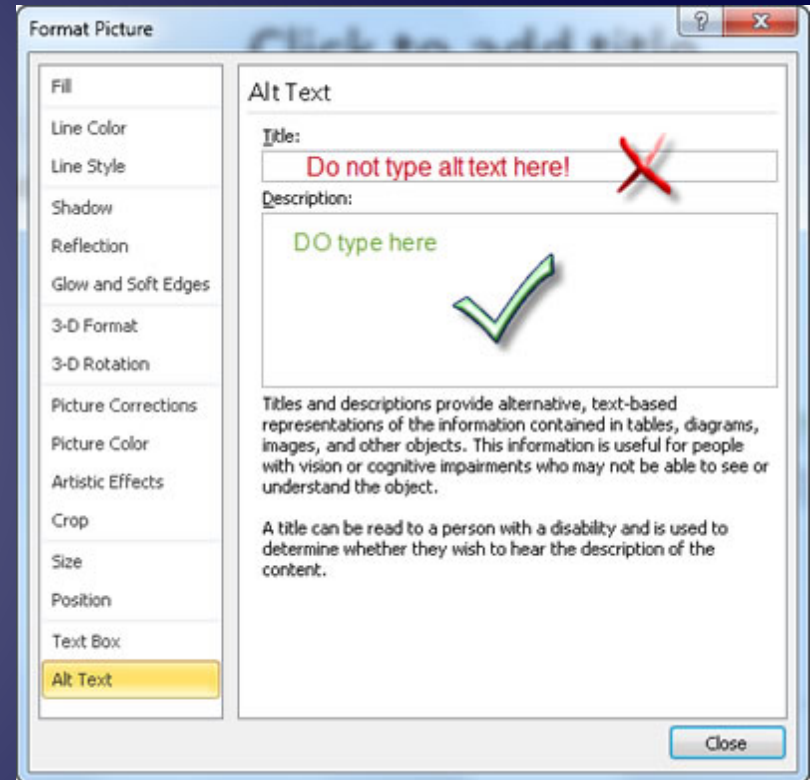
Format Picture

?

X

Click to add title

Fill

Line Color

Line Style

Shadow

Reflection

Glow and Soft Edges

3-D Format

3-D Rotation

Picture Corrections

Picture Color

Artistic Effects

Crop

Size

Position

Text Box

Alt Text

Alt Text

Title:

Do not type alt text here!

Description:

DO type here

Titles and descriptions provide alternative, text-based representations of the information contained in tables, diagrams, images, and other objects. This information is useful for people with vision or cognitive impairments who may not be able to see or understand the object.

A title can be read to a person with a disability and is used to determine whether they wish to hear the description of the content.

Close